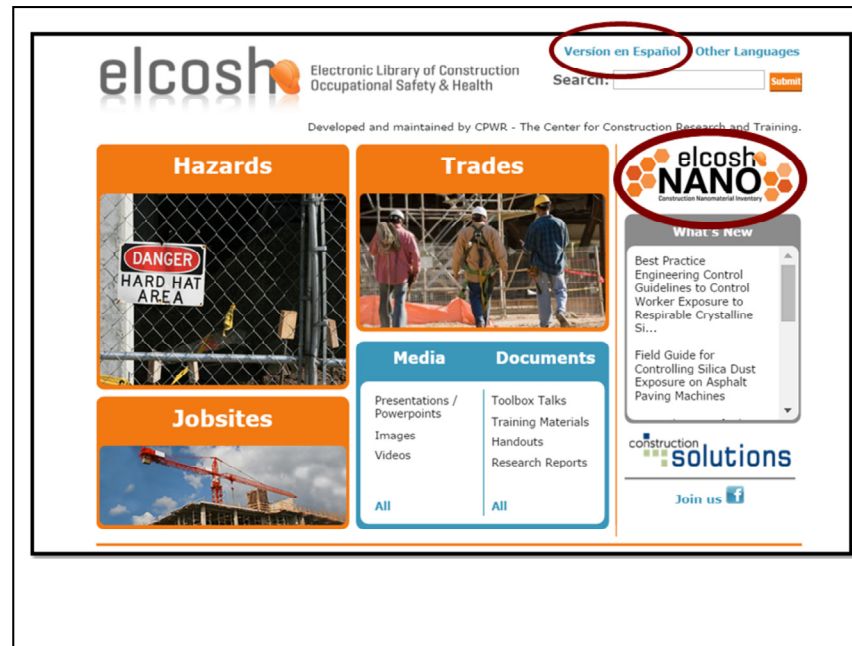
elcosh Electronic Library of Construction Occupational Safety & Health

Version en Español | Other Languages

Search: Submit

Developed and maintained by CPWR - The Center for Construction Research and Training.

Hazards

DANGER HARD HAT AREA

Trades

elcosh NANO Construction Nanomaterial Inventory

What's New

Best Practice Engineering Control Guidelines to Control Worker Exposure to Respirable Crystalline Si...

Field Guide for Controlling Silica Dust Exposure on Asphalt Paving Machines

Jobsites

Media

Presentations / Powerpoints
Images
Videos

All

Documents

Toolbox Talks
Training Materials
Handouts
Research Reports

All

construction solutions

Join us f